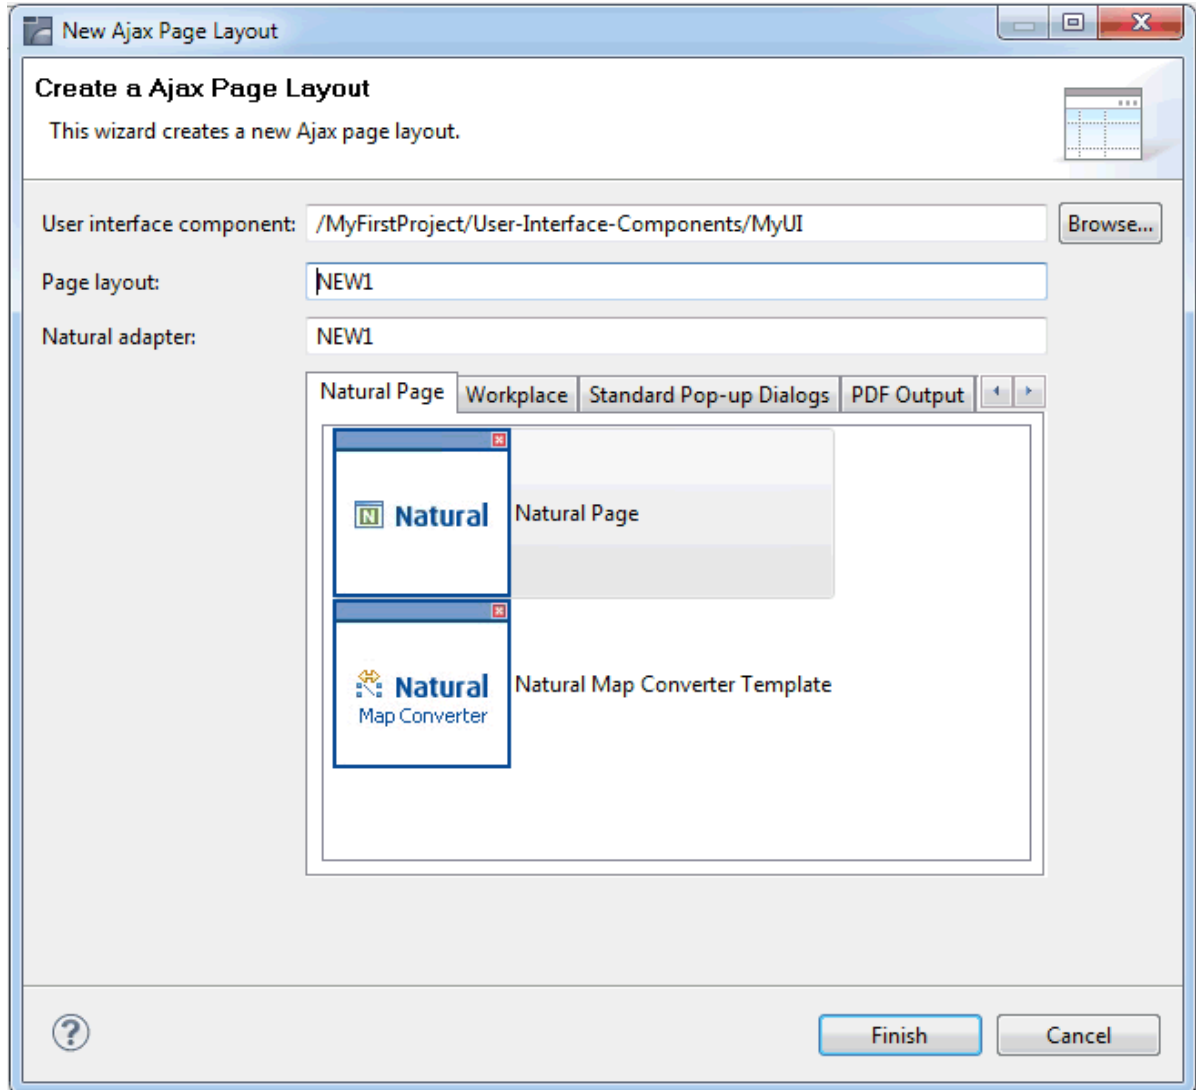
New Ajax Page Layout

Create a Ajax Page Layout

This wizard creates a new Ajax page layout.

User interface component: /MyFirstProject/User-Interface-Components/MyUI Browse...

Page layout: NEW1

Natural adapter: NEW1

Natural Page Workplace Standard Pop-up Dialogs PDF Output

Natural

Natural Page

Natural
Map Converter

Natural Map Converter Template

Finish Cancel